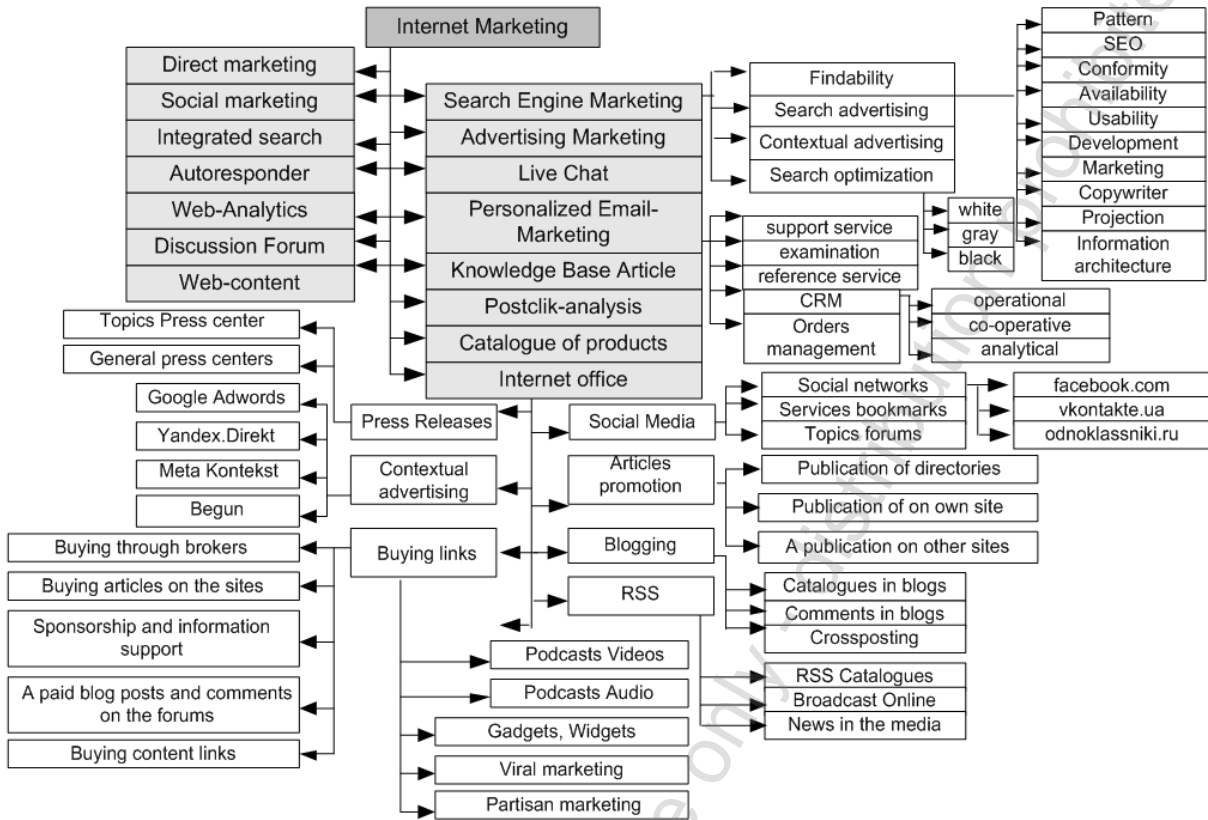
Internet Marketing

Direct marketing
Social marketing
Integrated search
Autoresponder
Web-Analytics
Discussion Forum
Web-content

Search Engine Marketing
Advertising Marketing
Live Chat
Personalized Email-Marketing
Knowledge Base Article
Postclik-analysis
Catalogue of products
Internet office

Findability
Search advertising
Contextual advertising
Search optimization

Pattern
SEO
Conformity
Availability
Usability
Development
Marketing
Copywriter
Projection
Information architecture

white
gray
black

support service
examination
reference service
CRM
Orders management

operational
co-operative
analytical

Topics Press center
General press centers
Google Adwords
Yandex.Direkt
Meta Kontekst
Begun

Press Releases
Contextual advertising

Social Media
Social networks
Services bookmarks
Topics forums

facebook.com
vkontakte.ua
odnoklassniki.ru

Articles promotion
Publication of directories
Publication of on own site
A publication on other sites

Buying through brokers
Buying articles on the sites
Sponsorship and information support
A paid blog posts and comments on the forums
Buying content links

Buying links
Blogging
RSS

Catalogues in blogs
Comments in blogs
Crossposting

RSS Catalogues
Broadcast Online
News in the media

Podcasts Videos
Podcasts Audio
Gadgets, Widgets
Viral marketing
Partisan marketing